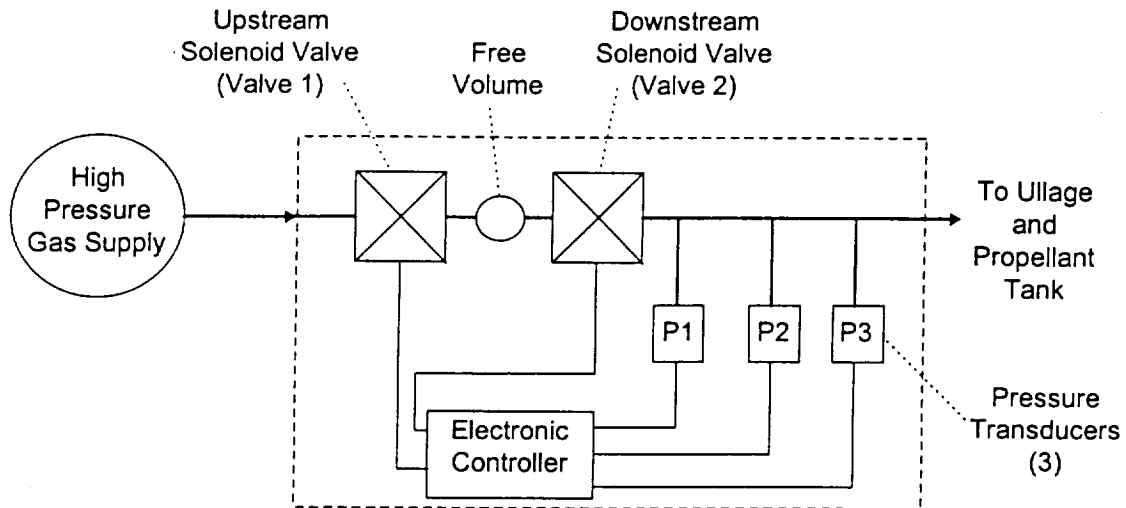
Upstream Solenoid Valve (Valve 1)

Free Volume

Downstream Solenoid Valve (Valve 2)

High Pressure Gas Supply

To Ullage and Propellant Tank

P1

P2

P3

Pressure Transducers (3)

Electronic Controller